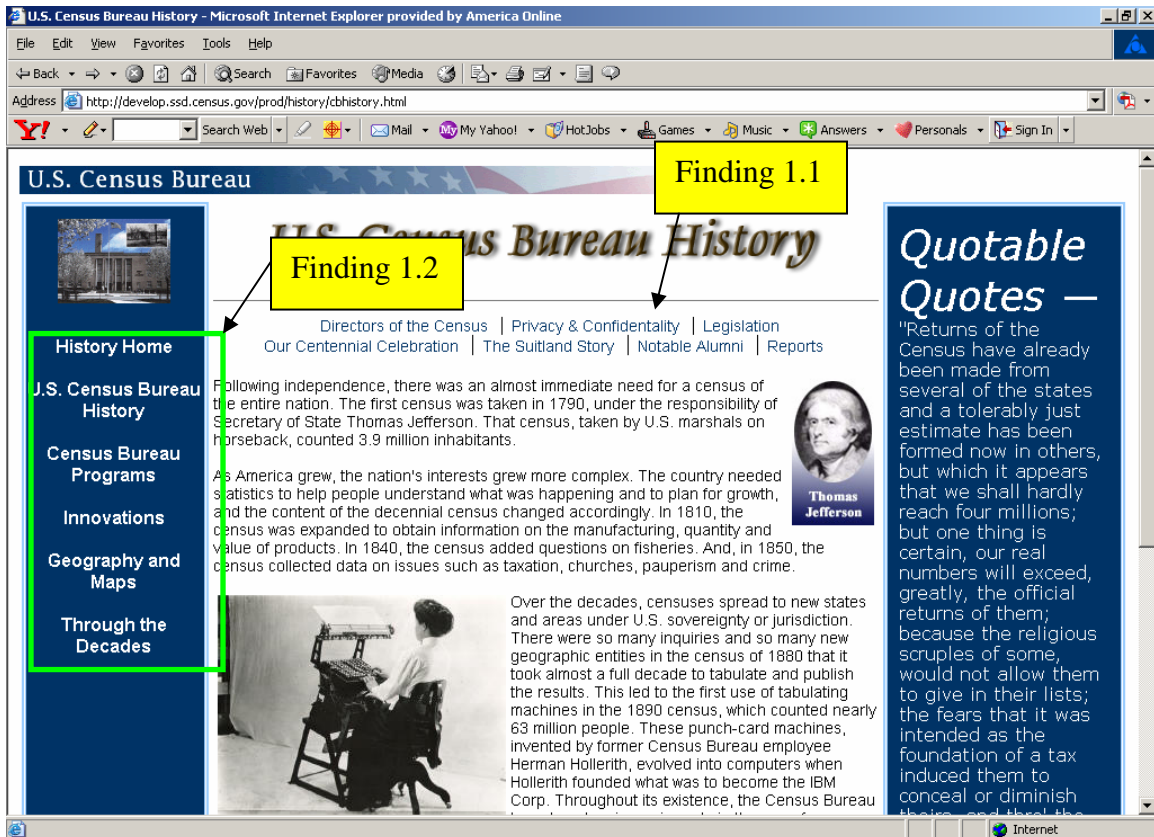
U.S. Census Bureau History - Microsoft Internet Explorer provided by America Online

File Edit View Favorites Tools Help

Back Search Favorites Media

Address http://develop.ssd.census.gov/prod/history/cbhistory.html

Y! Search Web Mail My Yahoo! HotJobs Games Music Answers Personals Sign In

U.S. Census Bureau

Finding 1.1

Finding 1.2

U.S. Census Bureau History

Directors of the Census | Privacy & Confidentality | Legislation
Our Centennial Celebration | The Suitland Story | Notable Alumni | Reports

History Home

U.S. Census Bureau History

Census Bureau Programs

Innovations

Geography and Maps

Through the Decades

Following independence, there was an almost immediate need for a census of the entire nation. The first census was taken in 1790, under the responsibility of Secretary of State Thomas Jefferson. That census, taken by U.S. marshals on horseback, counted 3.9 million inhabitants.

Thomas Jefferson

As America grew, the nation's interests grew more complex. The country needed statistics to help people understand what was happening and to plan for growth, and the content of the decennial census changed accordingly. In 1810, the census was expanded to obtain information on the manufacturing, quantity and value of products. In 1840, the census added questions on fisheries. And, in 1850, the census collected data on issues such as taxation, churches, pauperism and crime.

Over the decades, censuses spread to new states and areas under U.S. sovereignty or jurisdiction. There were so many inquiries and so many new geographic entities in the census of 1880 that it took almost a full decade to tabulate and publish the results. This led to the first use of tabulating machines in the 1890 census, which counted nearly 63 million people. These punch-card machines, invented by former Census Bureau employee Herman Hollerith, evolved into computers when Hollerith founded what was to become the IBM Corp. Throughout its existence, the Census Bureau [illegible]

Quotable Quotes —
"Returns of the Census have already been made from several of the states and a tolerably just estimate has been formed now in others, but which it appears that we shall hardly reach four millions; but one thing is certain, our real numbers will exceed, greatly, the official returns of them; because the religious scruples of some, would not allow them to give in their lists; the fears that it was intended as the foundation of a tax induced them to conceal or diminish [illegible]

Internet